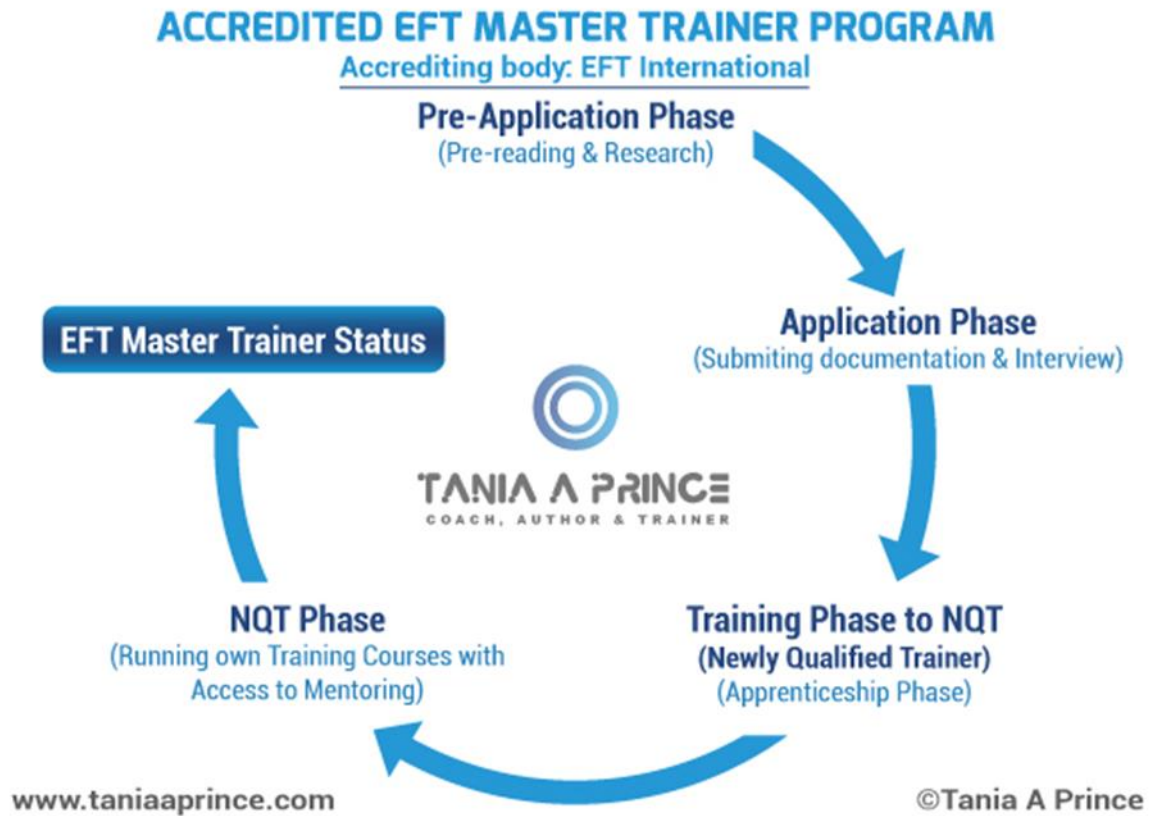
ACCREDITED EFT MASTER TRAINER PROGRAM
Accrediting body: EFT International

Pre-Application Phase
(Pre-reading & Research)

Application Phase
(Submiting documentation & Interview)

Training Phase to NQT
(Newly Qualified Trainer)
(Apprenticeship Phase)

NQT Phase
(Running own Training Courses with Access to Mentoring)

EFT Master Trainer Status

TANIA A PRINCE
COACH, AUTHOR & TRAINER

www.taniaaprince.com

©Tania A Prince